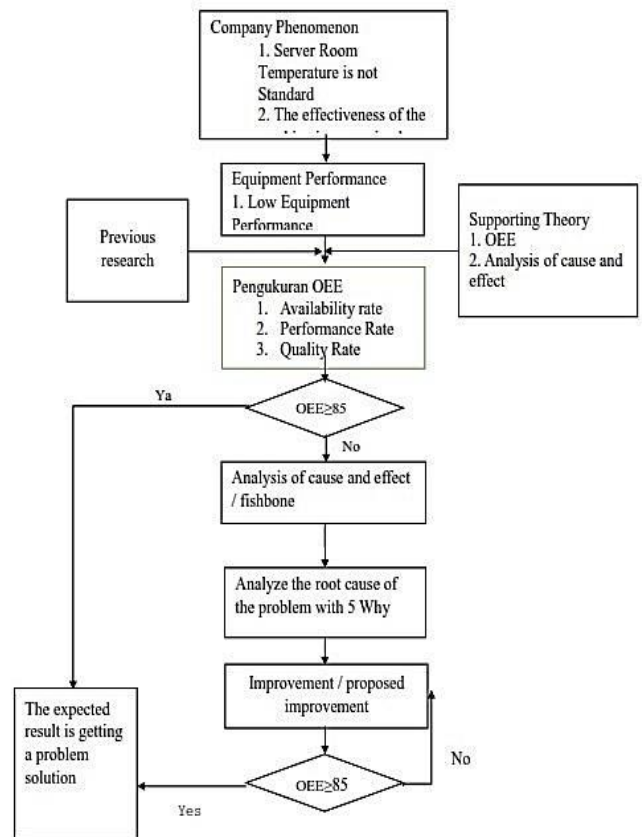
Company Phenomenon
1. Server Room Temperature is not Standard
2. The effectiveness of the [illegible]

Equipment Performance
1. Low Equipment Performance

Previous research

Supporting Theory
1. OEE
2. Analysis of cause and effect

Pengukuran OEE
1. Availability rate
2. Performance Rate
3. Quality Rate

Ya

OEE≥85

No

Analysis of cause and effect / fishbone

Analyze the root cause of the problem with 5 Why

Improvement / proposed improvement

The expected result is getting a problem solution

OEE≥85

No

Yes